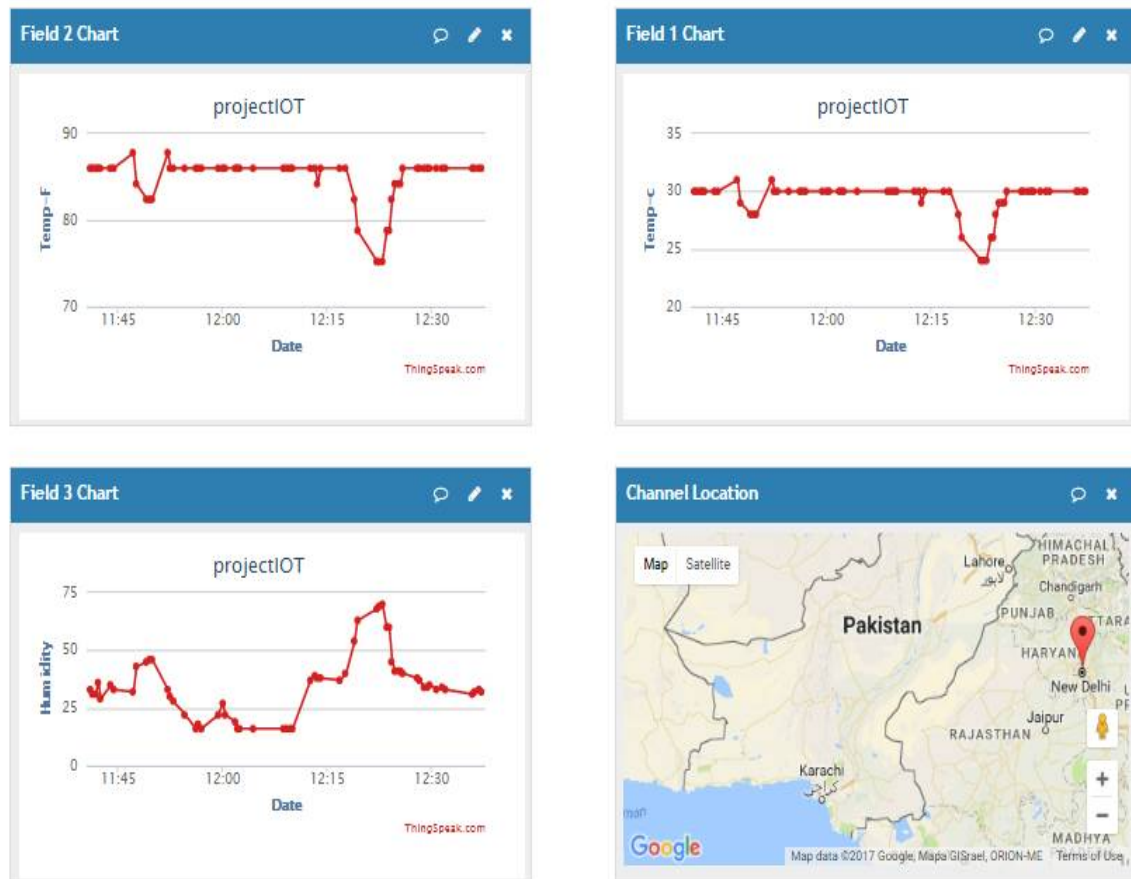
Field 2 Chart

projectIOT

90
80
70

Temp-F

11:45 12:00 12:15 12:30

Date

ThingSpeak.com

Field 1 Chart

projectIOT

35
30
25
20

Temp-c

11:45 12:00 12:15 12:30

Date

ThingSpeak.com

Field 3 Chart

projectIOT

75
50
25
0

Humidity

11:45 12:00 12:15 12:30

Date

ThingSpeak.com

Channel Location

Map Satellite

Lahore
لاہور
HIMACHAL PRADESH
Chandigarh
PUNJAB
Pakistan
HARYANA
New Delhi
Jaipur
RAJASTHAN
Karachi
کراچی
MADHYA

+
−

Google

Map data ©2017 Google, Mapa GISrael, ORION-ME Terms of Use